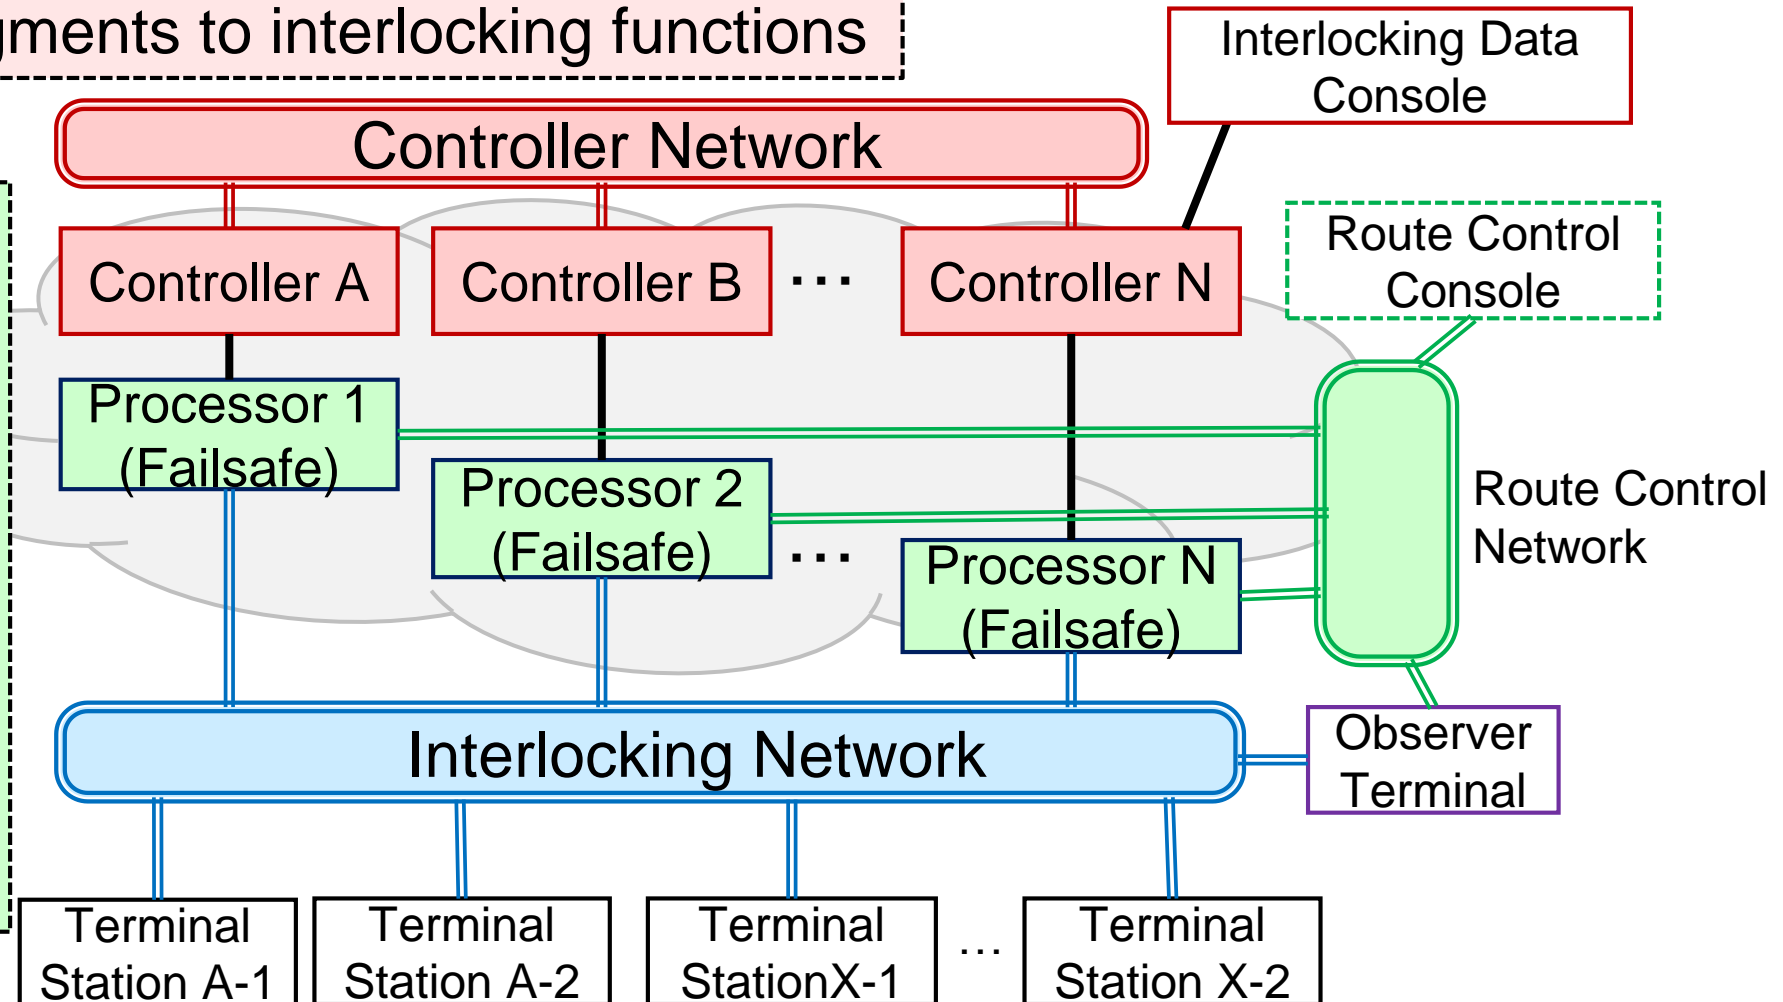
gments to interlocking functions

Interlocking Data Console

Controller Network

Route Control Console

Controller A

Controller B

···

Controller N

Processor 1 (Failsafe)

Processor 2 (Failsafe)

···

Processor N (Failsafe)

Route Control Network

Interlocking Network

Observer Terminal

Terminal Station A-1

Terminal Station A-2

Terminal StationX-1

...

Terminal Station X-2